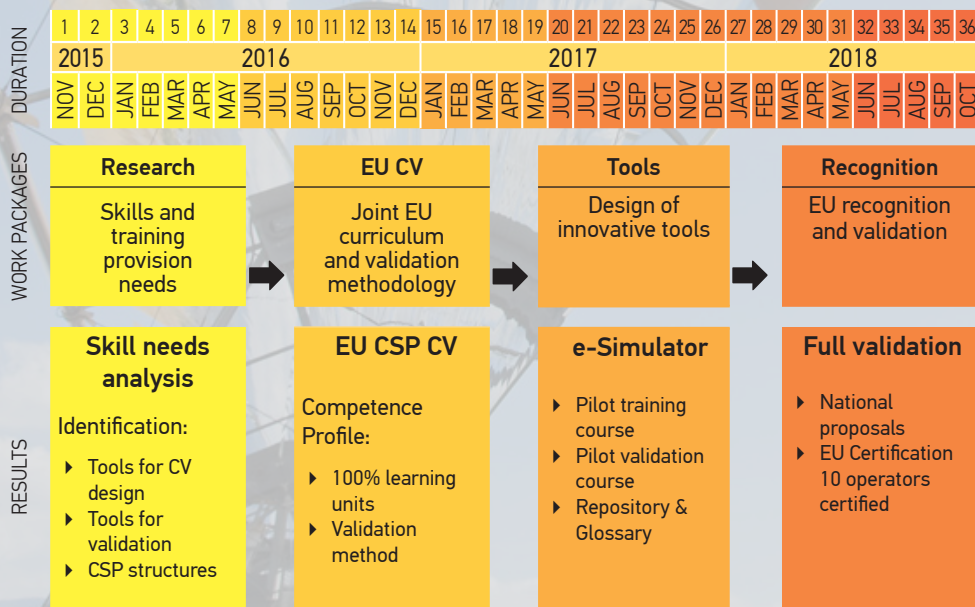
DURATION

| 1 | 2 | 3 | 4 | 5 | 6 | 7 | 8 | 9 | 10 | 11 | 12 | 13 | 14 | 15 | 16 | 17 | 18 | 19 | 20 | 21 | 22 | 23 | 24 | 25 | 26 | 27 | 28 | 29 | 30 | 31 | 32 | 33 | 34 | 35 | 36 |
|---|---|---|---|---|---|---|---|---|---|---|---|---|---|---|---|---|---|---|---|---|---|---|---|---|---|---|---|---|---|---|---|---|---|---|---|
| 2015 | | 2016 | | | | | | | | | | | | 2017 | | | | | | | | | | | | 2018 | | | | | | | | | |
| NOV | DEC | JAN | FEB | MAR | APR | MAY | JUN | JUL | AUG | SEP | OCT | NOV | DEC | JAN | FEB | MAR | APR | MAY | JUN | JUL | AUG | SEP | OCT | NOV | DEC | JAN | FEB | MAR | APR | MAY | JUN | JUL | AUG | SEP | OCT |

WORK PACKAGES

Research
Skills and training provision needs

EU CV
Joint EU curriculum and validation methodology

Tools
Design of innovative tools

Recognition
EU recognition and validation

RESULTS

Skill needs analysis
Identification:
▸ Tools for CV design
▸ Tools for validation
▸ CSP structures

EU CSP CV
Competence Profile:
▸ 100% learning units
▸ Validation method

e-Simulator
▸ Pilot training course
▸ Pilot validation course
▸ Repository & Glossary

Full validation
▸ National proposals
▸ EU Certification 10 operators certified